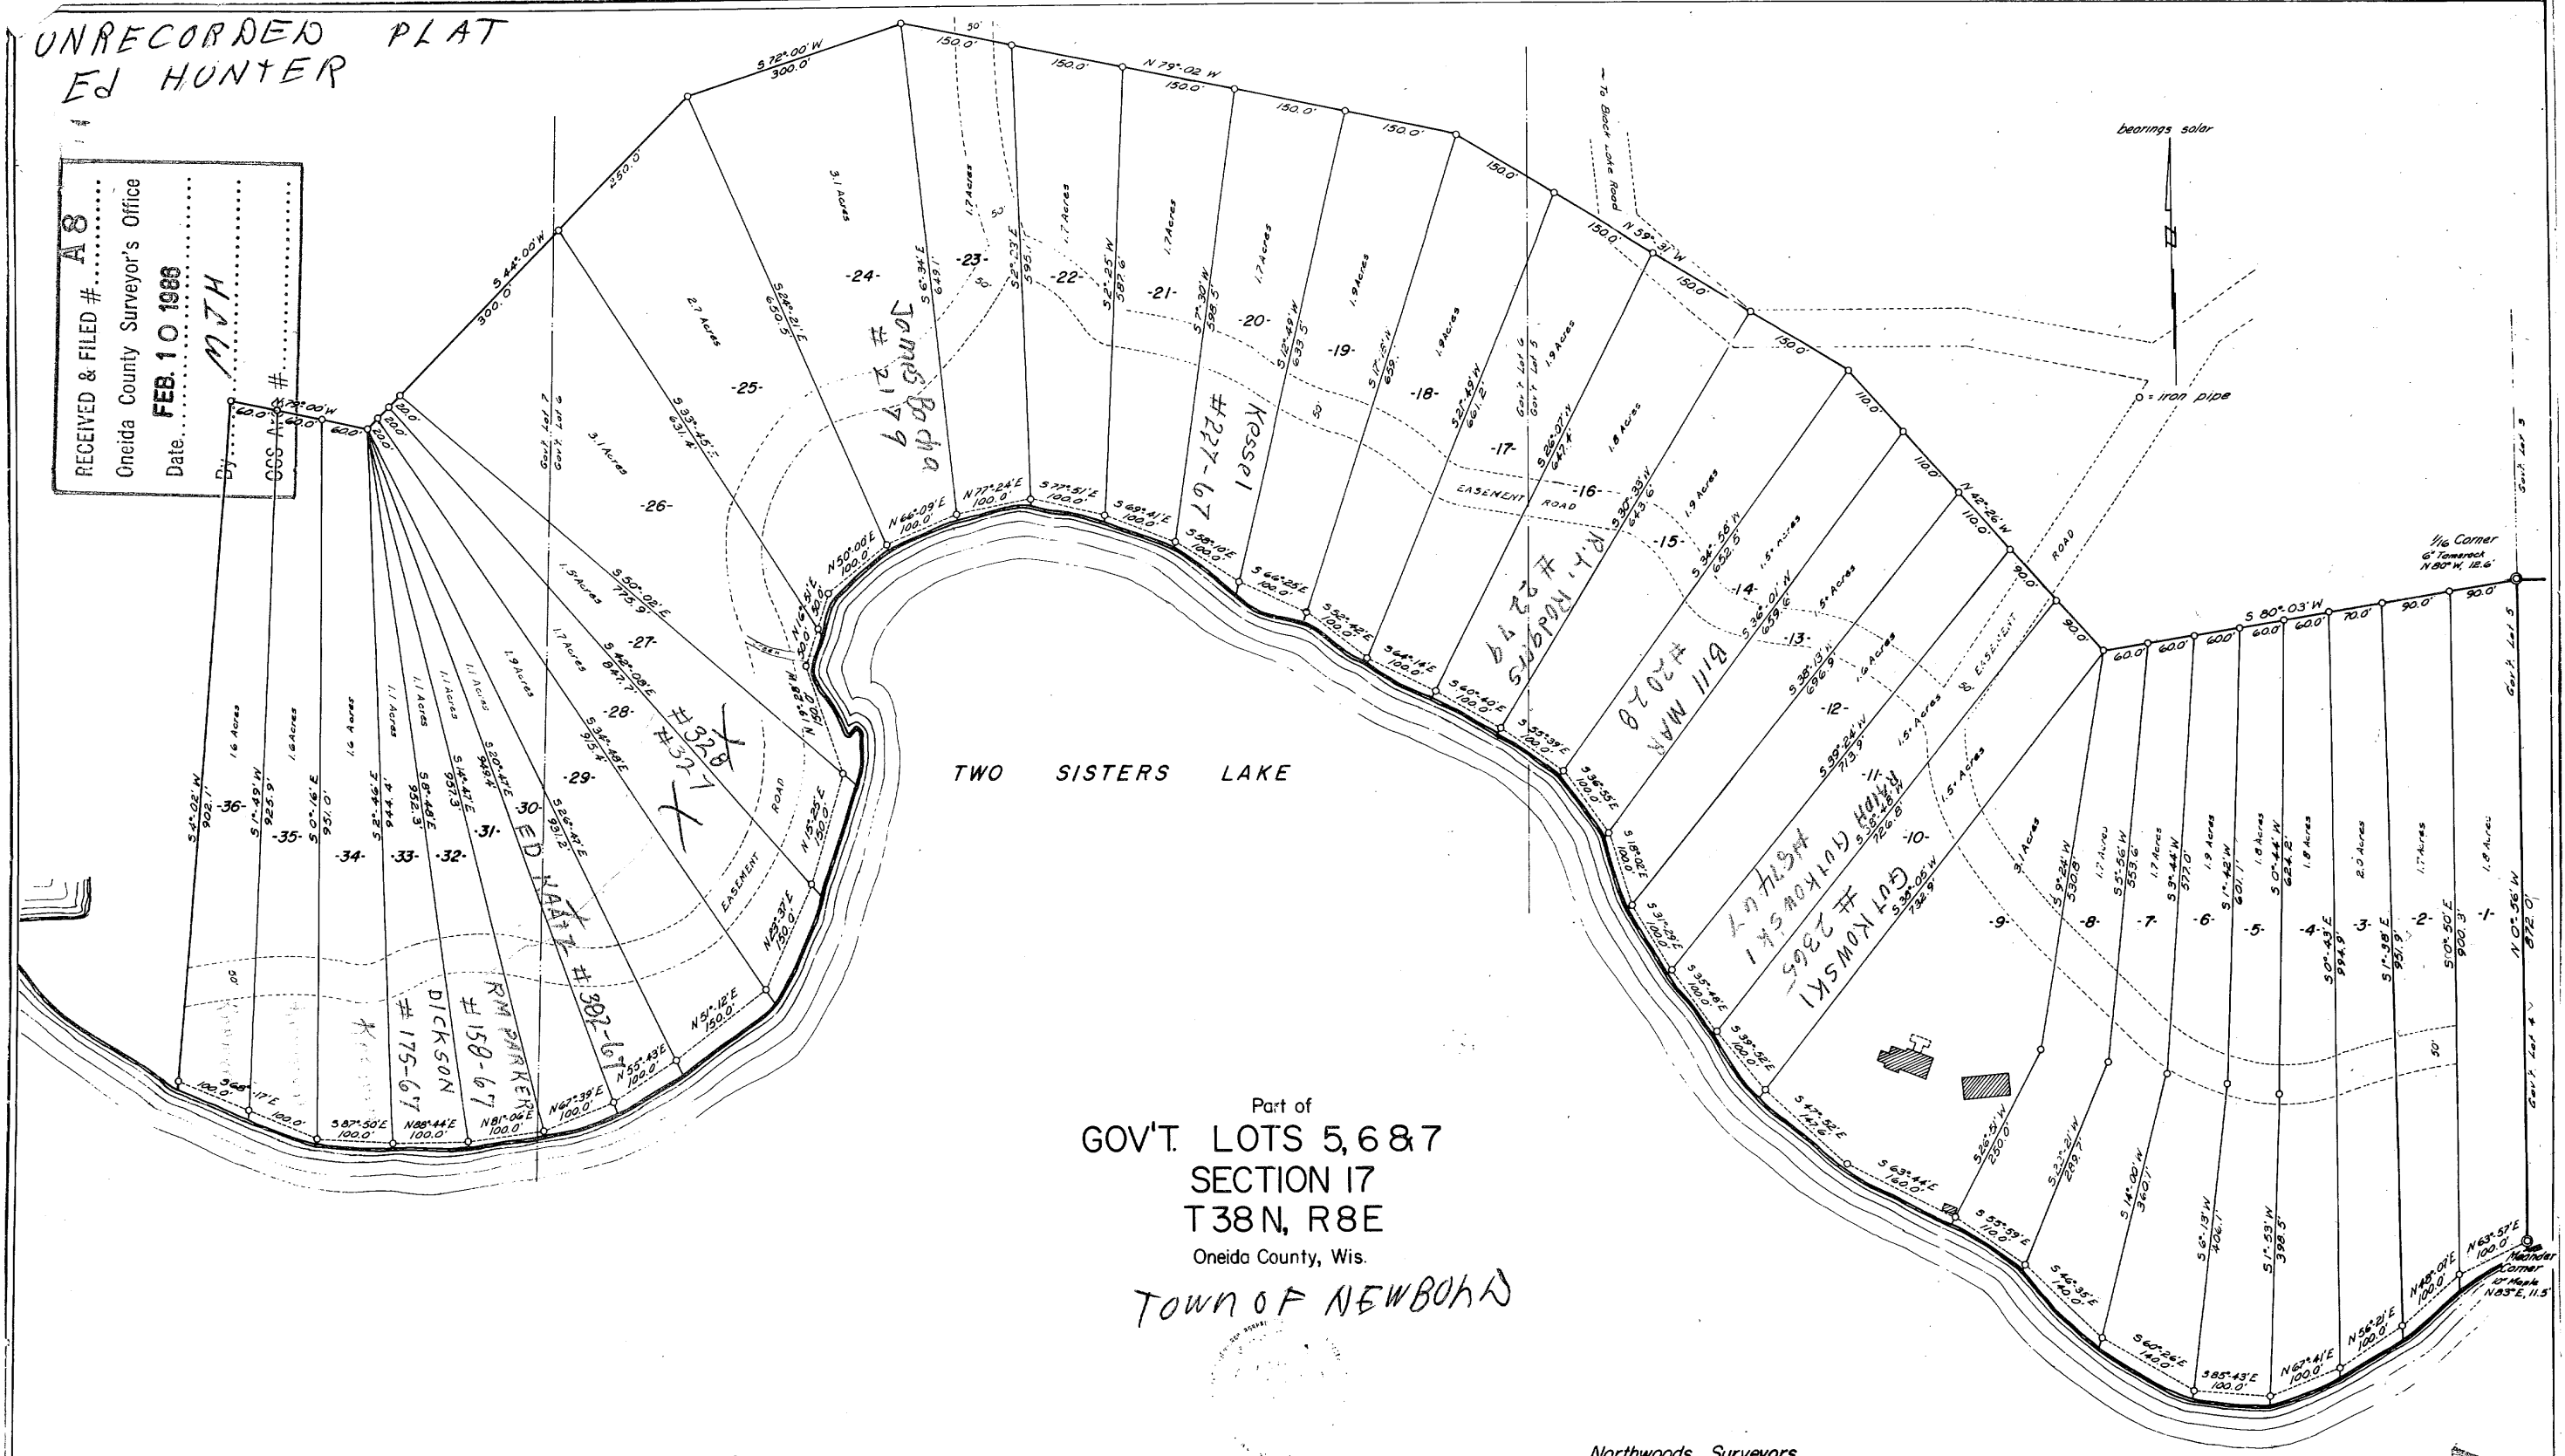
UNRECORDED PLAT
Ed HUNTER

RECEIVED & FILED # A8
Oneida County Surveyor's Office
Date FEB. 10 1988
By MJH
CCS Av #

TWO SISTERS LAKE

Part of
GOV'T. LOTS 5, 6 & 7
SECTION 17
T38N, R8E
Oneida County, Wis.

TOWN OF NEWBOLD

bearings solar
= iron pipe
To Black Lake Road
EASEMENT ROAD
EASEMENT ROAD
ROAD
EASEMENT

1/16 Corner
6" Tamarack
N 80° W, 12.6'
Meander Corner
10" Maple
N 83° E, 11.5'

-1- -2- -3- -4- -5- -6- -7- -8- -9- -10- -11- -12- -13- -14- -15- -16- -17- -18- -19- -20- -21- -22- -23- -24- -25- -26- -27- -28- -29- -30- -31- -32- -33- -34- -35- -36-

Jomes Bodo # 2179
Kessel #227-67
R.L. Rodgers # 2279
Bill Mar #2028
Keith Gutkowski #2365
Gutkowski
#328
#327
ED NAATZ #302-67
RM PARKER #159-67
DICKSON #175-67

S 72°00'W 300.0'
S 44°00'W 300.0'
250.0'
150.0'
N 79°02'W 150.0'
150.0'
150.0'
150.0'
150.0'
N 59°31'W 150.0'
150.0'
110.0'
110.0'
N 42°26'W 110.0'
90.0'
90.0'
S 80°03'W
N 79°00'W 60.0' 60.0' 60.0'

Northwoods Surveyors